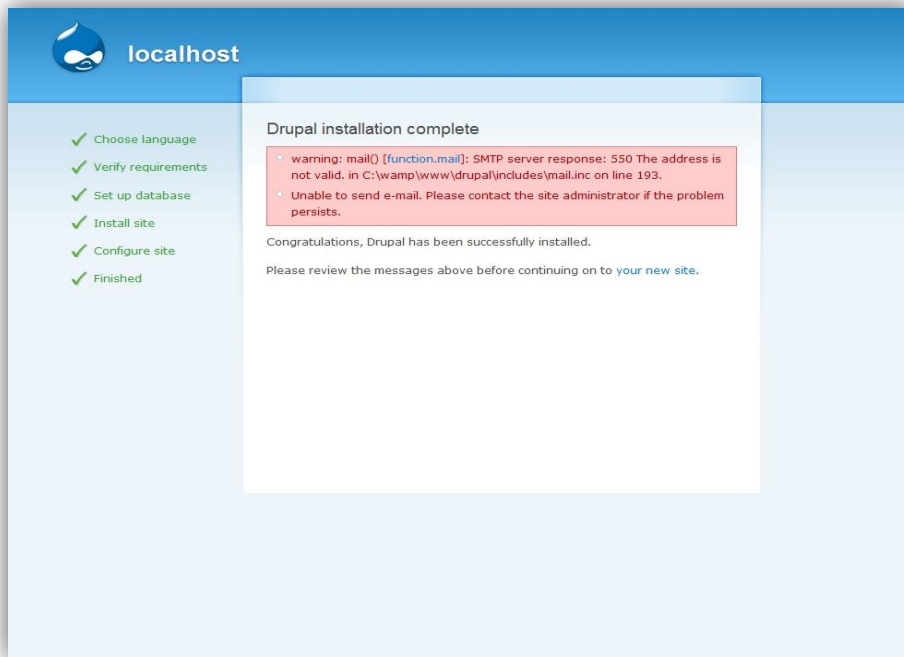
localhost

Choose language

Verify requirements

Set up database

Install site

Configure site

Finished

Drupal installation complete

warning: mail() [function.mail]: SMTP server response: 550 The address is not valid. in C:\wamp\www\drupal\includes\mail.inc on line 193.

Unable to send e-mail. Please contact the site administrator if the problem persists.

Congratulations, Drupal has been successfully installed.

Please review the messages above before continuing on to your new site.